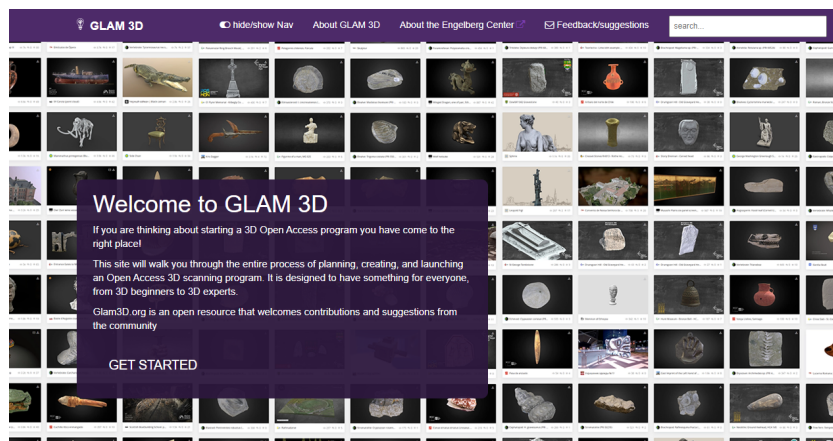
GLAM 3D

hide/show Nav

About GLAM 3D

About the Engelberg Center

Feedback/suggestions

search...

Welcome to GLAM 3D

If you are thinking about starting a 3D Open Access program you have come to the right place!

This site will walk you through the entire process of planning, creating, and launching an Open Access 3D scanning program. It is designed to have something for everyone, from 3D beginners to 3D experts.

Glam3D.org is an open resource that welcomes contributions and suggestions from the community

GET STARTED